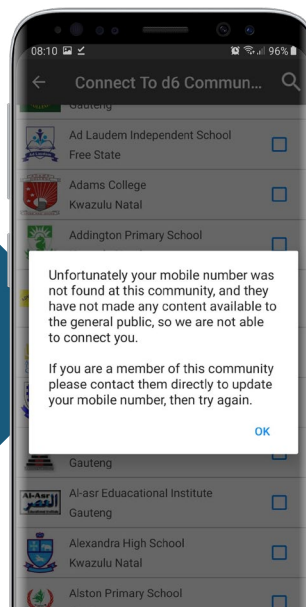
08:10 96%

Connect To d6 Commun...

Gauteng

Ad Laudem Independent School
Free State

Adams College
Kwazulu Natal

Addington Primary School

Unfortunately your mobile number was not found at this community, and they have not made any content available to the general public, so we are not able to connect you.

If you are a member of this community please contact them directly to update your mobile number, then try again.

OK

Gauteng

Al-Asr

Al-asr Eduacational Institute
Gauteng

Alexandra High School
Kwazulu Natal

Alston Primary School